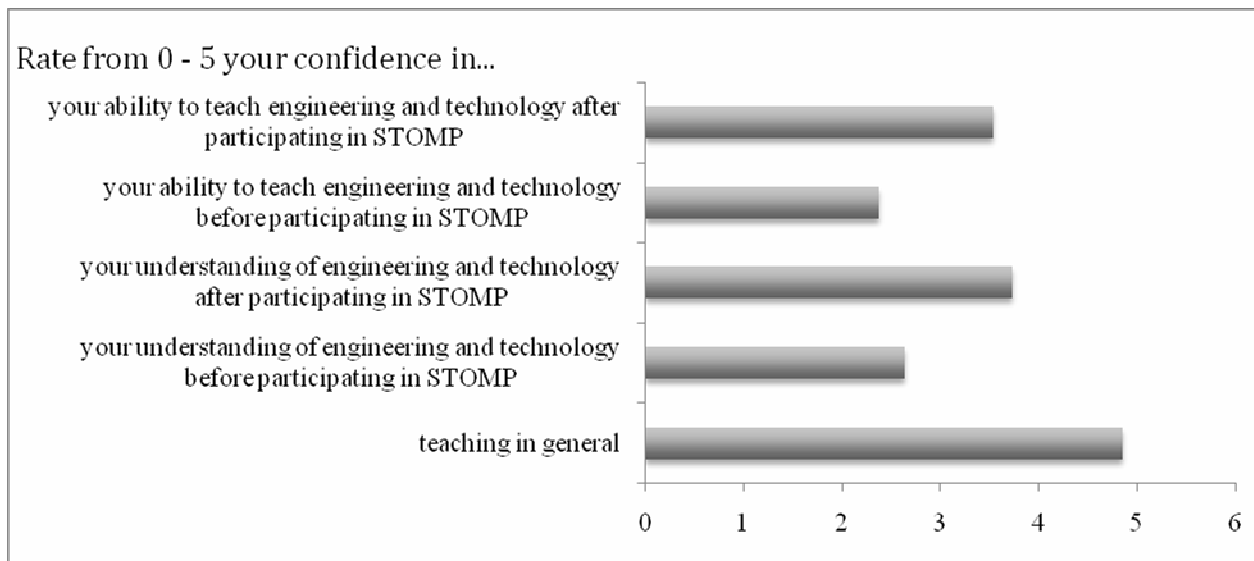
Rate from 0 - 5 your confidence in...

your ability to teach engineering and technology after participating in STOMP

your ability to teach engineering and technology before participating in STOMP

your understanding of engineering and technology after participating in STOMP

your understanding of engineering and technology before participating in STOMP

teaching in general

0 1 2 3 4 5 6